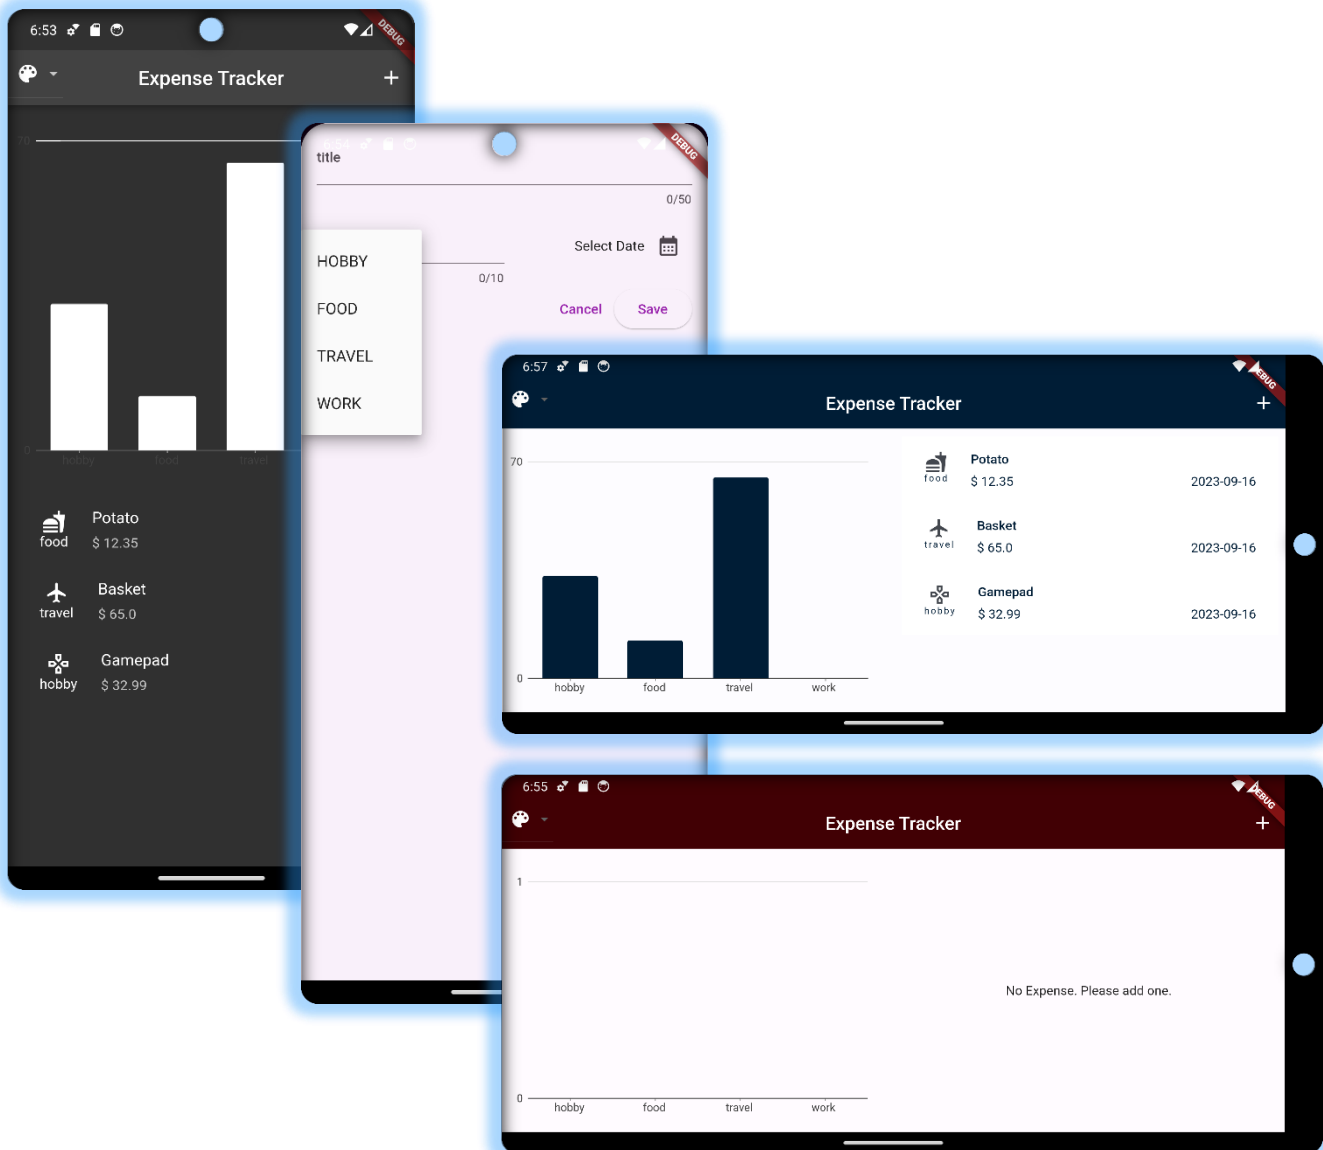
6:53

DEBUG

Expense Tracker

+

70

0

hobby food travel

food
Potato
$ 12.35

travel
Basket
$ 65.0

hobby
Gamepad
$ 32.99

DEBUG

title

0/50

HOBBY

FOOD

TRAVEL

WORK

Select Date

0/10

Cancel

Save

6:57

DEBUG

Expense Tracker

+

70

0

hobby food travel work

food
Potato
$ 12.35
2023-09-16

travel
Basket
$ 65.0
2023-09-16

hobby
Gamepad
$ 32.99
2023-09-16

6:55

DEBUG

Expense Tracker

+

1

0

hobby food travel work

No Expense. Please add one.